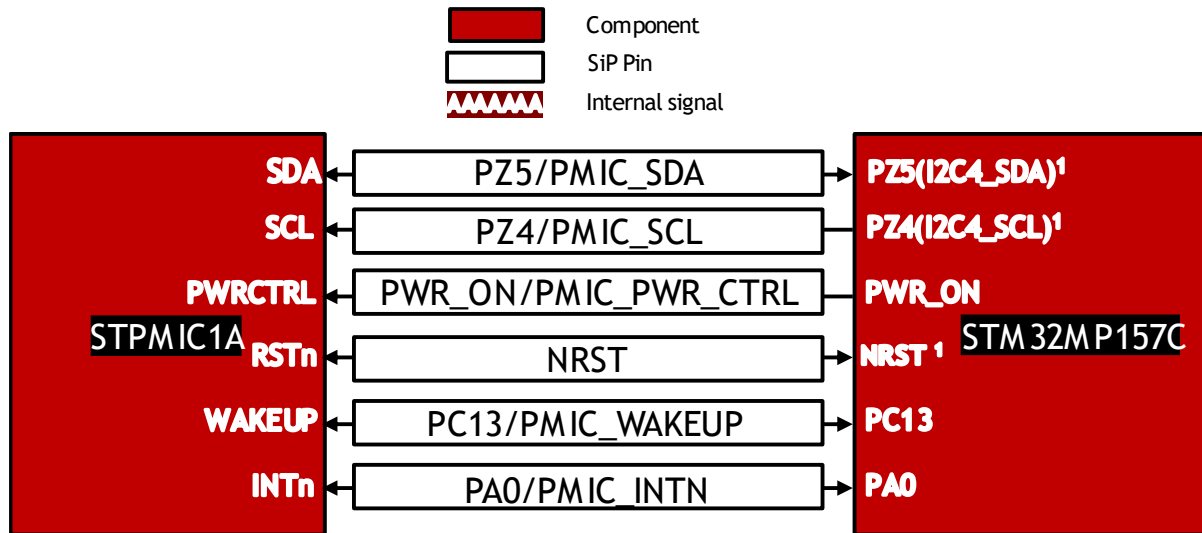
Component
SiP Pin
Internal signal

STPMIC1A
SDA
SCL
PWRCTRL
RSTn
WAKEUP
INTn

PZ5/PMIC_SDA
PZ4/PMIC_SCL
PWR_ON/PMIC_PWR_CTRL
NRST
PC13/PMIC_WAKEUP
PA0/PMIC_INTN

PZ5(I2C4_SDA)$^1$
PZ4(I2C4_SCL)$^1$
PWR_ON
NRST $^1$
PC13
PA0
STM32MP157C